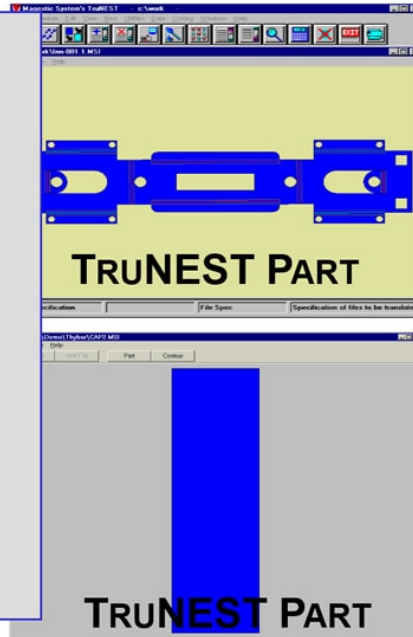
Magnetic System's TruNEST - c:\work

odule Edit View Input Utilities Data Contour Windows Help

ork\Inw-001 1.MSI

Help

EXIT

TRUNEST PART

pecification | | File Spec | Specification of files to be translat

\Demo\Thyfour\CAPE.MSI

Help

Part Contour

TRUNEST PART